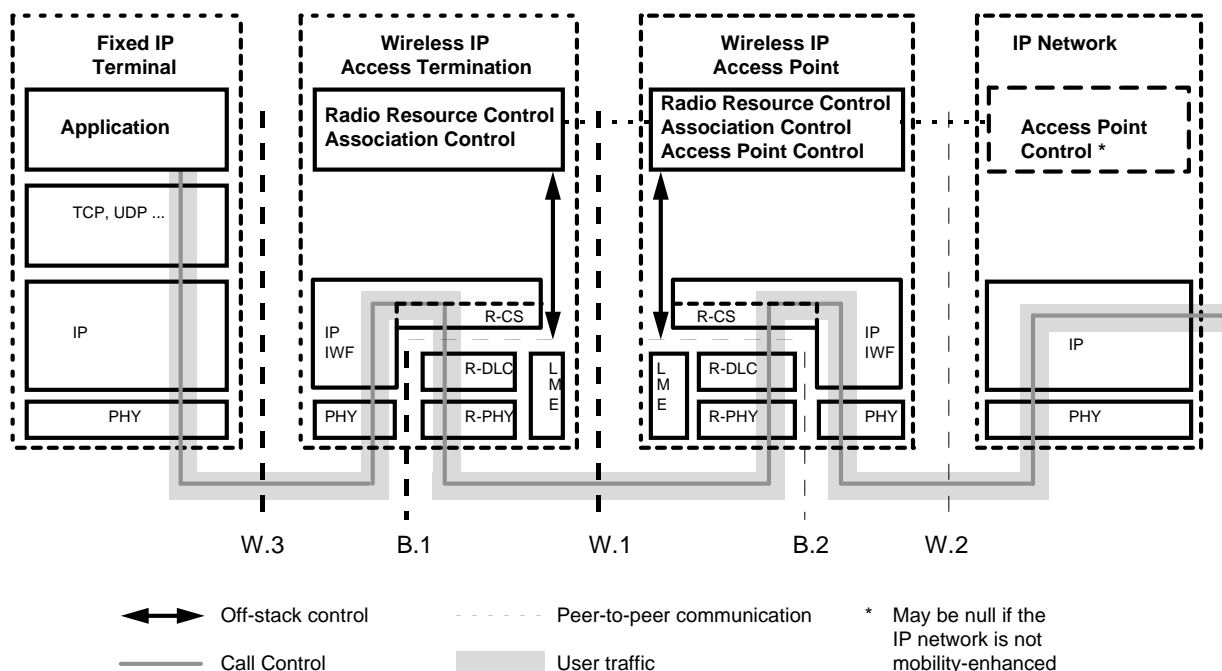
Fixed IP Terminal

Application

TCP, UDP ...

IP

PHY

Wireless IP Access Termination

Radio Resource Control
Association Control

IP IWF

R-CS

R-DLC

LME

PHY

R-PHY

Wireless IP Access Point

Radio Resource Control
Association Control
Access Point Control

R-CS

LME

R-DLC

R-PHY

IP IWF

PHY

IP Network

Access Point Control *

IP

PHY

W.3 B.1 W.1 B.2 W.2

Off-stack control

Call Control

Peer-to-peer communication

User traffic

* May be null if the IP network is not mobility-enhanced